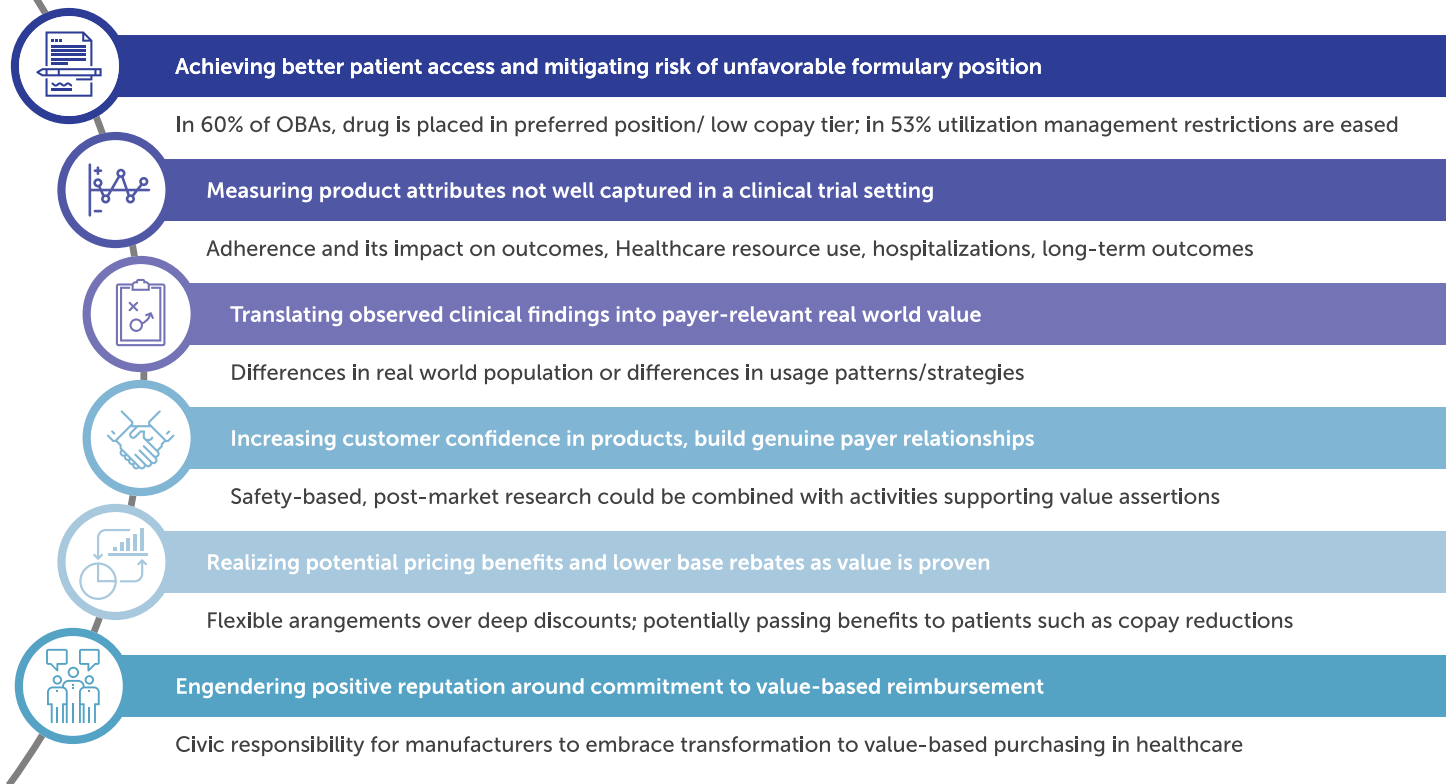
Achieving better patient access and mitigating risk of unfavorable formulary position

In 60% of OBAs, drug is placed in preferred position/ low copay tier; in 53% utilization management restrictions are eased

Measuring product attributes not well captured in a clinical trial setting

Adherence and its impact on outcomes, Healthcare resource use, hospitalizations, long-term outcomes

Translating observed clinical findings into payer-relevant real world value

Differences in real world population or differences in usage patterns/strategies

Increasing customer confidence in products, build genuine payer relationships

Safety-based, post-market research could be combined with activities supporting value assertions

Realizing potential pricing benefits and lower base rebates as value is proven

Flexible arangements over deep discounts; potentially passing benefits to patients such as copay reductions

Engendering positive reputation around commitment to value-based reimbursement

Civic responsibility for manufacturers to embrace transformation to value-based purchasing in healthcare